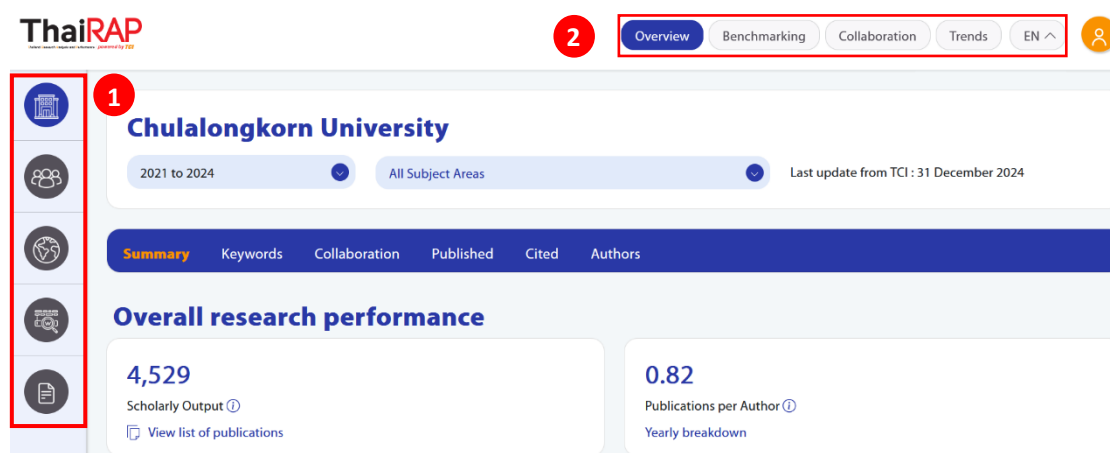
ThaiRAP
thailand research analysis platform powered by TCI

2

Overview Benchmarking Collaboration Trends EN

1

Chulalongkorn University

2021 to 2024

All Subject Areas

Last update from TCI : 31 December 2024

Summary Keywords Collaboration Published Cited Authors

Overall research performance

4,529
Scholarly Output
View list of publications

0.82
Publications per Author
Yearly breakdown